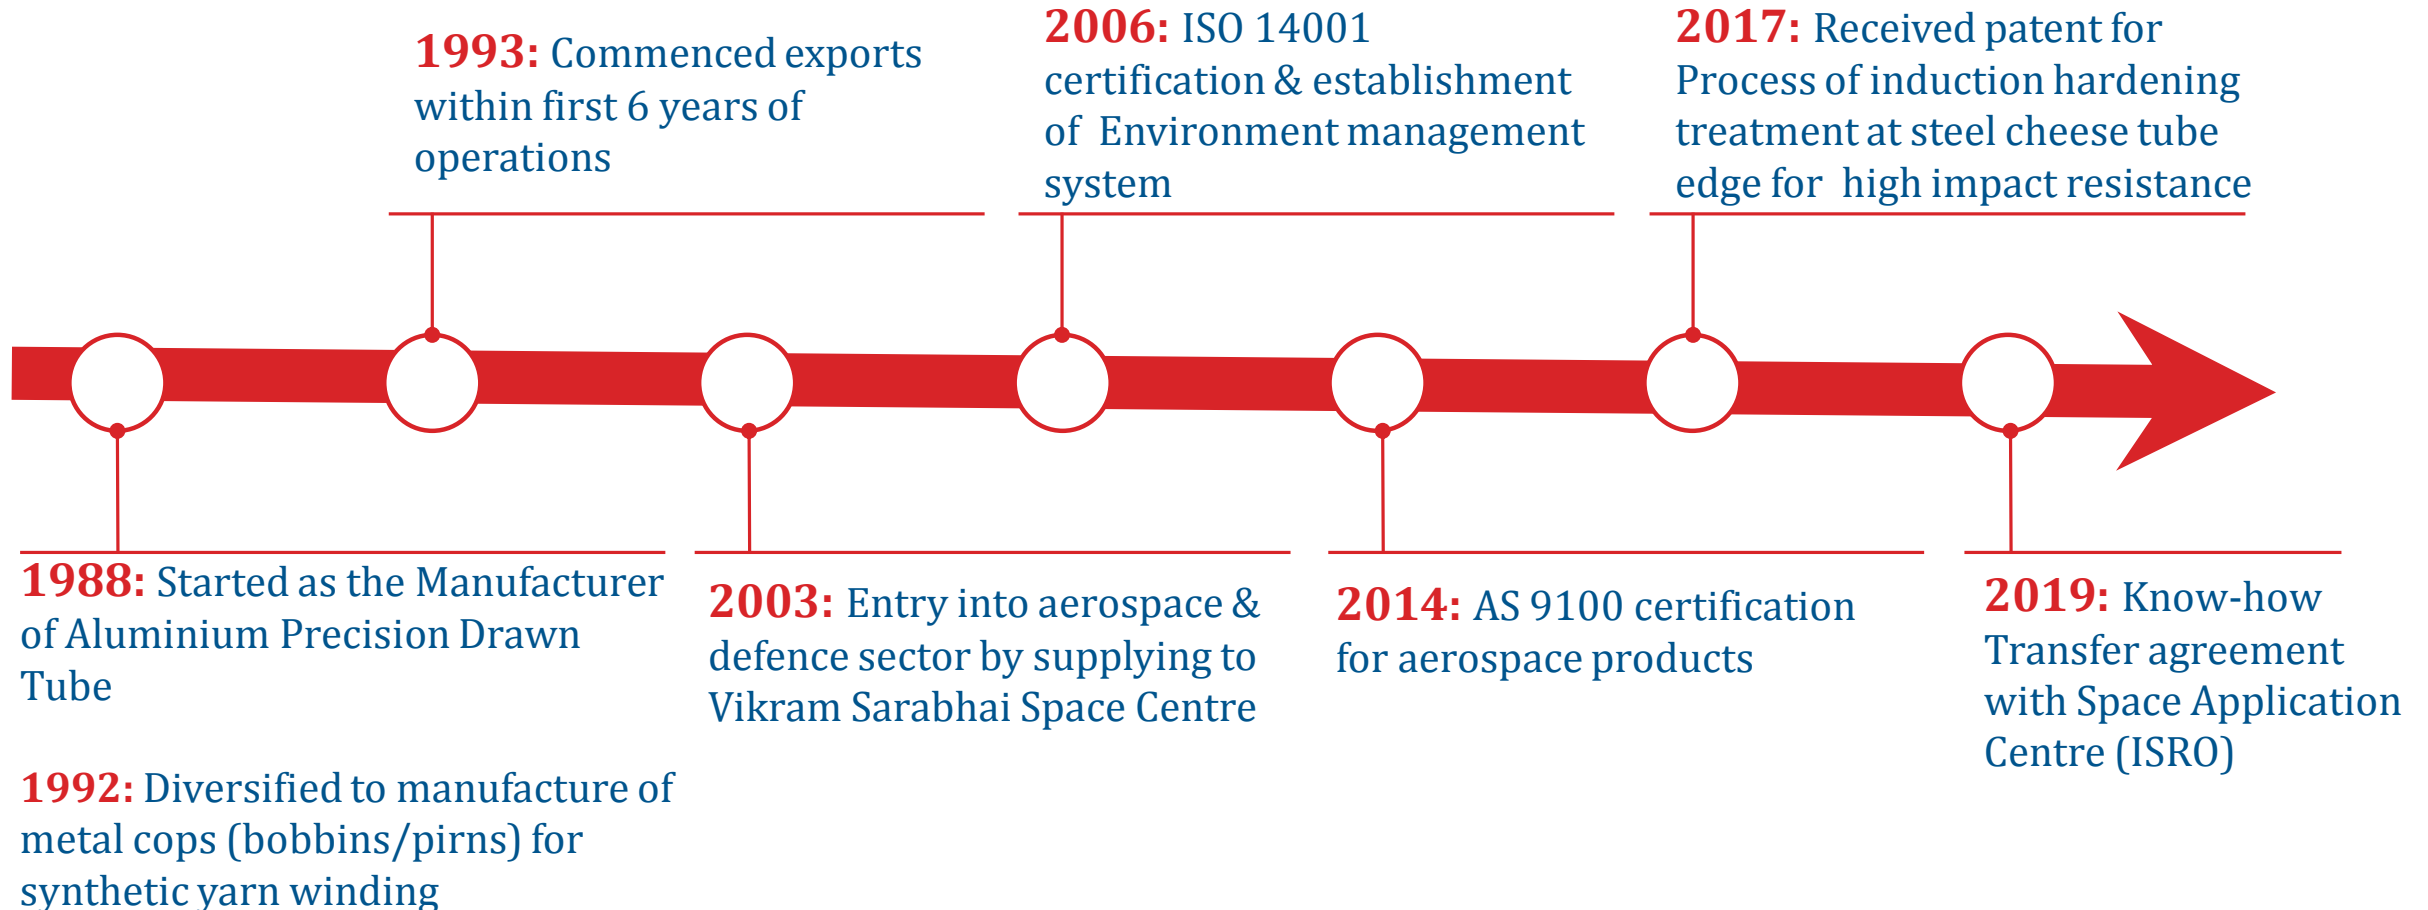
**1993:** Commenced exports within first 6 years of operations

**2006:** ISO 14001 certification & establishment of Environment management system

**2017:** Received patent for Process of induction hardening treatment at steel cheese tube edge for high impact resistance

**1988:** Started as the Manufacturer of Aluminium Precision Drawn Tube

**1992:** Diversified to manufacture of metal cops (bobbins/pirns) for synthetic yarn winding

**2003:** Entry into aerospace & defence sector by supplying to Vikram Sarabhai Space Centre

**2014:** AS 9100 certification for aerospace products

**2019:** Know-how Transfer agreement with Space Application Centre (ISRO)